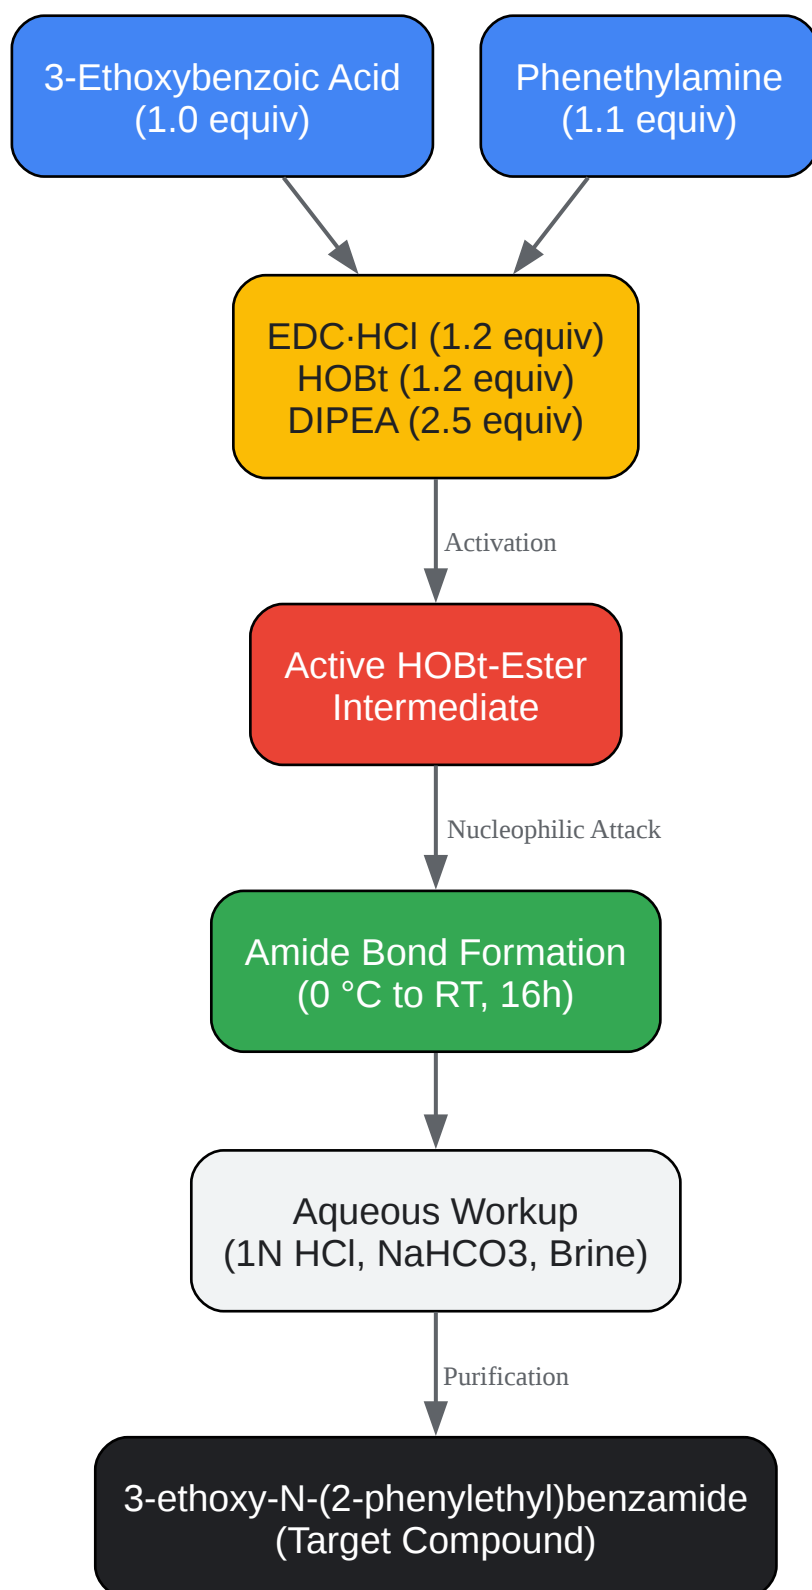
3-Ethoxybenzoic Acid
(1.0 equiv)

Phenethylamine
(1.1 equiv)

EDC·HCl (1.2 equiv)
HOBt (1.2 equiv)
DIPEA (2.5 equiv)

Activation

Active HOBt-Ester
Intermediate

Nucleophilic Attack

Amide Bond Formation
(0 °C to RT, 16h)

Aqueous Workup
(1N HCl, NaHCO3, Brine)

Purification

3-ethoxy-N-(2-phenylethyl)benzamide
(Target Compound)